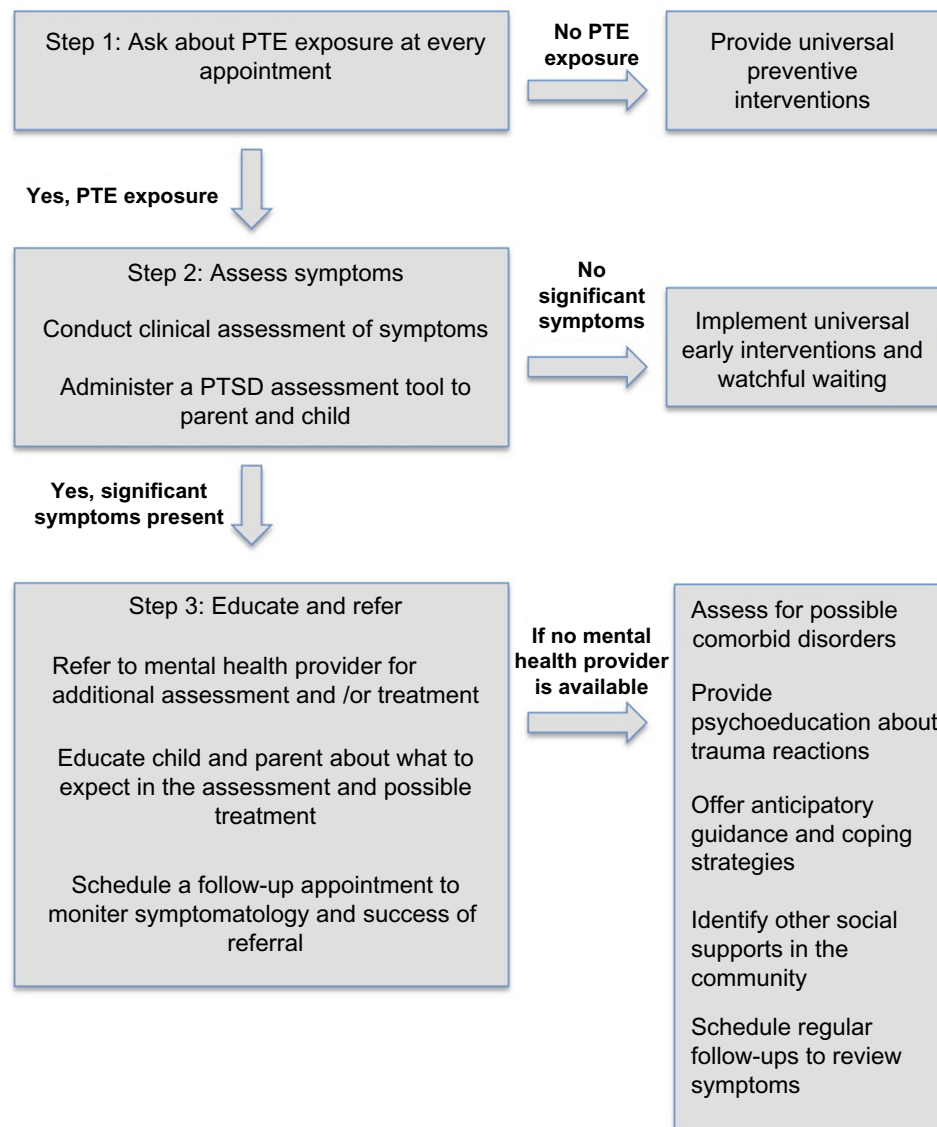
Step 1: Ask about PTE exposure at every appointment

No PTE exposure

Provide universal preventive interventions

Yes, PTE exposure

Step 2: Assess symptoms

Conduct clinical assessment of symptoms

Administer a PTSD assessment tool to parent and child

No significant symptoms

Implement universal early interventions and watchful waiting

Yes, significant symptoms present

Step 3: Educate and refer

Refer to mental health provider for additional assessment and /or treatment

Educate child and parent about what to expect in the assessment and possible treatment

Schedule a follow-up appointment to moniter symptomatology and success of referral

If no mental health provider is available

Assess for possible comorbid disorders

Provide psychoeducation about trauma reactions

Offer anticipatory guidance and coping strategies

Identify other social supports in the community

Schedule regular follow-ups to review symptoms